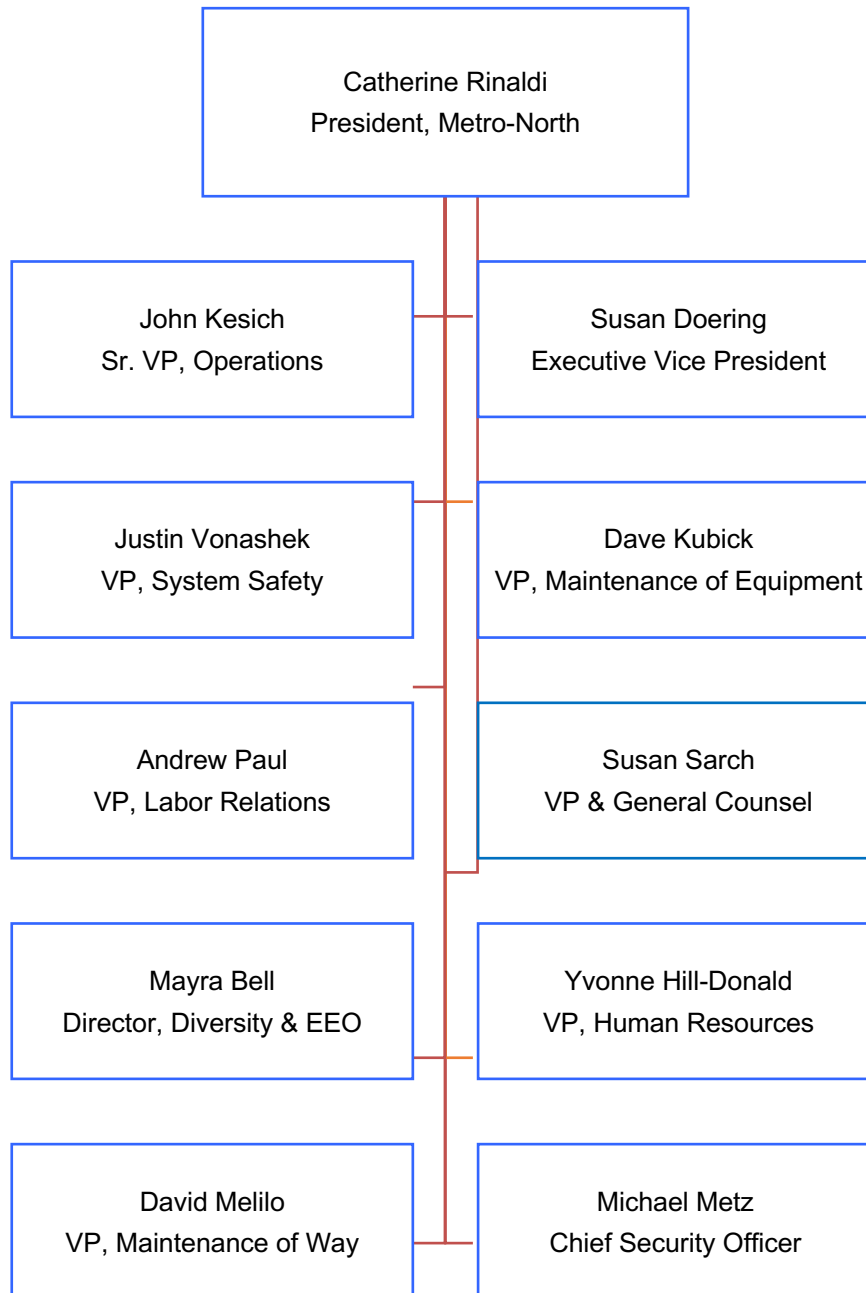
Catherine Rinaldi
President, Metro-North

John Kesich
Sr. VP, Operations

Susan Doering
Executive Vice President

Justin Vonashek
VP, System Safety

Dave Kubick
VP, Maintenance of Equipment

Andrew Paul
VP, Labor Relations

Susan Sarch
VP & General Counsel

Mayra Bell
Director, Diversity & EEO

Yvonne Hill-Donald
VP, Human Resources

David Melilo
VP, Maintenance of Way

Michael Metz
Chief Security Officer